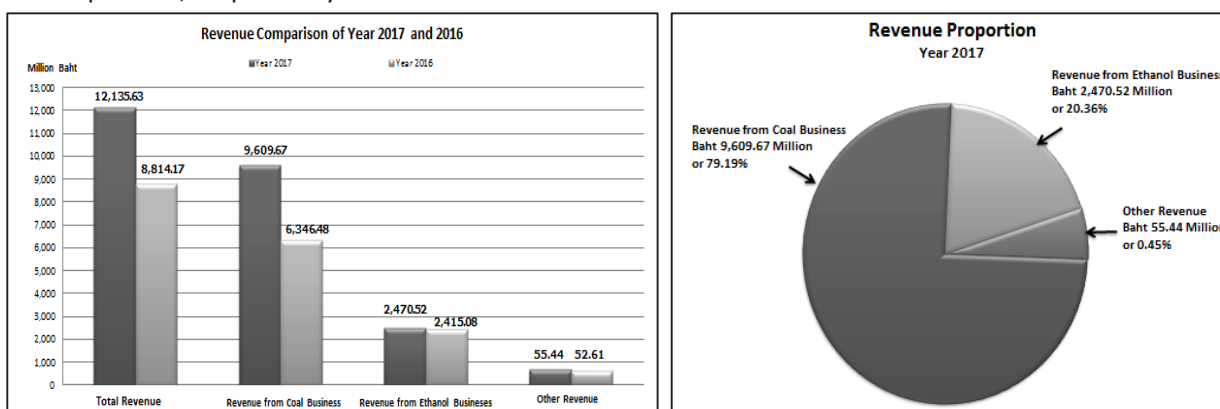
Revenue Comparison of Year 2017 and 2016

Million Baht

Year 2017
Year 2016

13,000
12,000
11,000
10,000
9,000
8,000
7,000
6,000
5,000
4,000
3,000
2,000
1,000
0

12,135.63
8,814.17
9,609.67
6,346.48
2,470.52
2,415.08
55.44
52.61

Total Revenue
Revenue from Coal Business
Revenue from Ethanol Busineses
Other Revenue

Revenue Proportion
Year 2017

Revenue from Ethanol Busines
Baht 2,470.52 Million
or 20.36%

Revenue from Coal Business
Baht 9,609.67 Million
or 79.19%

Other Revenue
Baht 55.44 Millio
or 0.45%